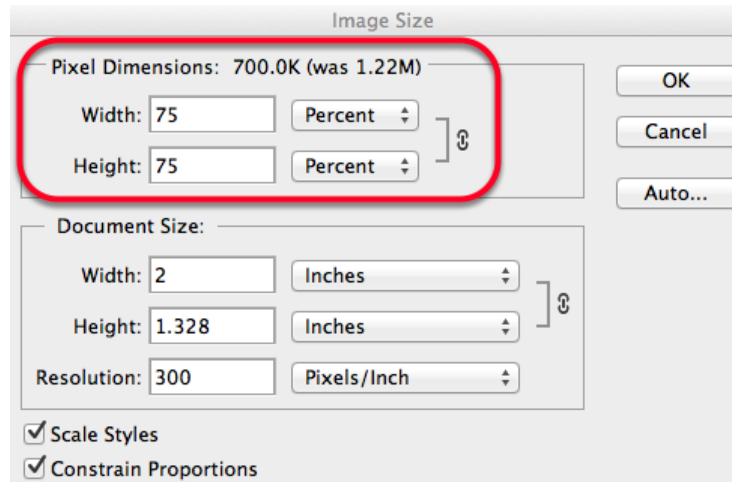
Image Size

Pixel Dimensions: 700.0K (was 1.22M)

Width: 75 Percent

Height: 75 Percent

OK

Cancel

Auto...

Document Size:

Width: 2 Inches

Height: 1.328 Inches

Resolution: 300 Pixels/Inch

Scale Styles

Constrain Proportions